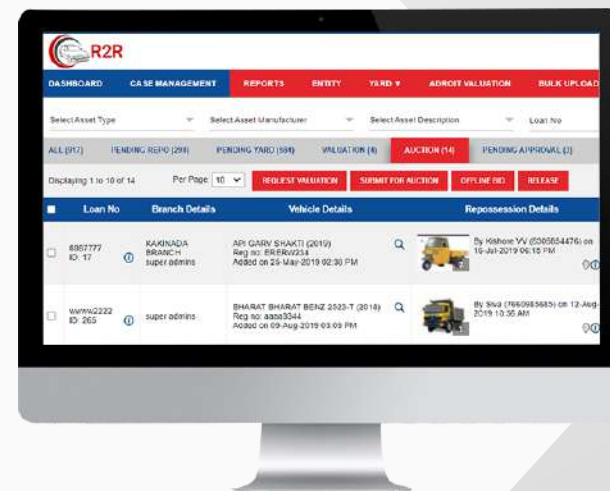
R2R

DASHBOARD CASE MANAGEMENT REPORTS ENTITY YARD ▾ ADROIT VALUATION BULK UPLOAD

Select Asset Type Select Asset Manufacturer Select Asset Description Loan No

ALL (917) PENDING REPO (298) PENDING YARD (594) VALUATION (4) AUCTION (14) PENDING APPROVAL (3)

Displaying 1 to 10 of 14 Per Page 10 REQUEST VALUATION SUBMIT FOR AUCTION OFFLINE BID RELEASE

| | Loan No | Branch Details | Vehicle Details | Repossession Details |
|---|---|---|---|---|
| | 6667777 ID: 17 | KAKINADA BRANCH super admins | API GARV SHAKTI (2019) Reg no: BRERW234 Added on 25-Mar-2019 02:30 PM | By Kishore VV (6366554476) on 16-Jul-2019 06:15 PM |
| | wwww2222 ID: 265 | super admins | BHARAT BHARAT BENZ 2523-T (2018) Reg no: aaaa3344 Added on 09-Aug-2019 03:09 PM | By Siva (7660985665) on 12-Aug-2019 10:35 AM |